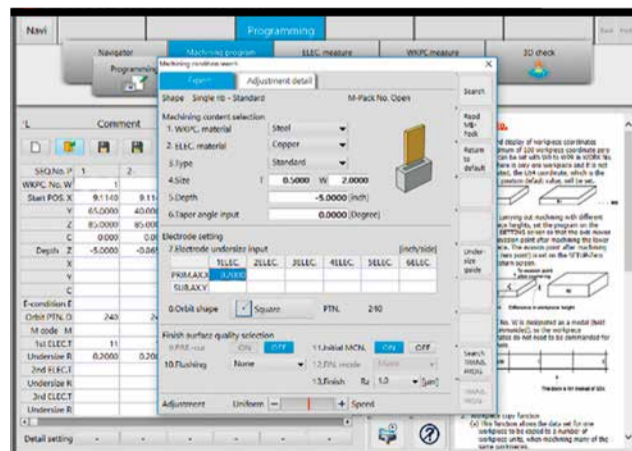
Navi

Programming

Navigator

Machining program

ELEC. measure

WKPC. measure

3D check

Programming

Machining condition search

Expert

Adjustment detail

Shape Single rib - Standard

M-Pack No. Open

Search

Machining content selection

1. WKPC. material

Steel

2. ELEC. material

Copper

3.Type

Standard

4.Size

T

0.5000

W

2.0000

5.Depth

-5.0000 [inch]

6.Taper angle input

0.0000 [Degree]

Read M-Pack

Return to default

Electrode setting

7.Electrode undersize input

[inch/side]

| | 1ELEC. | 2ELEC. | 3ELEC. | 4ELEC. | 5ELEC. | 6ELEC. |
|---|---|---|---|---|---|---|
| PRIM.AXX | 0.0000 | | | | | |
| SUB.AXY | | | | | | |

Under-size guide

8.Orbit shape

Square

PTN.

210

Finish surface quality selection

9.PIKA-out

ON

OFF

11.Initial MCN.

ON

OFF

10.Flushing

None

12.PIKA mode

13.Finish

Rz

1.0

[μm]

Search result

Adjustment

Uniform

Speed

Comment

| SEQ.No. P | 1 | 2 |
|---|---|---|
| WKPC. No. W | 1 | |
| Start POS. X | 9.1140 | 9.11 |
| Y | 65.0000 | 40.00 |
| Z | 85.0000 | 85.00 |
| C | 0.000 | 0.00 |
| Depth Z | -5.0000 | -5.00 |
| X | | |
| Y | | |
| C | | |
| E-condition E | | |
| Orbit PTN. O | 240 | 24 |
| M code M | | |
| 1st ELEC.T | 11 | |
| Undersize R | 0.2000 | 0.20 |
| 2nd ELEC.T | | |
| Undersize R | | |
| 3rd ELEC.T | | |
| Undersize R | | |

Detail setting

Workpiece copy function